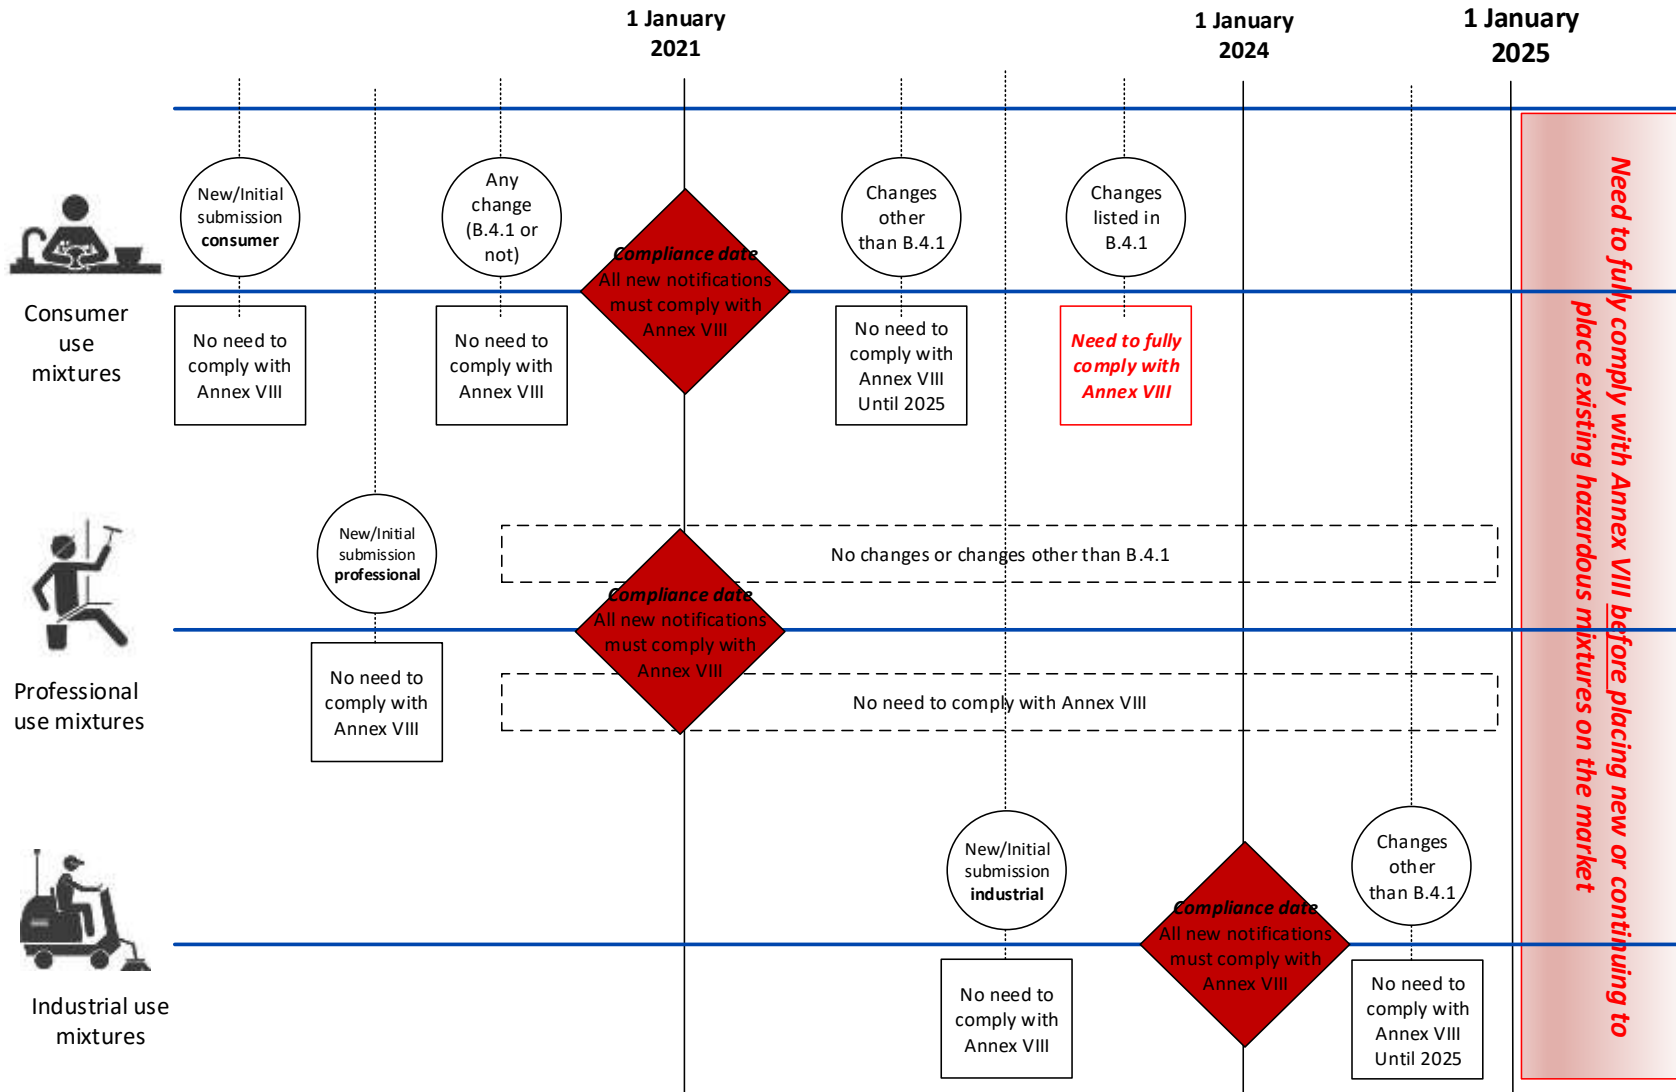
1 January 2021

1 January 2024

1 January 2025

Consumer use mixtures

New/Initial submission consumer

No need to comply with Annex VIII

Any change (B.4.1 or not)

No need to comply with Annex VIII

Compliance date All new notifications must comply with Annex VIII

Changes other than B.4.1

No need to comply with Annex VIII Until 2025

Changes listed in B.4.1

Need to fully comply with Annex VIII

Professional use mixtures

New/Initial submission professional

No need to comply with Annex VIII

No changes or changes other than B.4.1

Compliance date All new notifications must comply with Annex VIII

No need to comply with Annex VIII

Industrial use mixtures

New/Initial submission industrial

No need to comply with Annex VIII

Compliance date All new notifications must comply with Annex VIII

Changes other than B.4.1

No need to comply with Annex VIII Until 2025

Need to fully comply with Annex VIII before placing new or continuing to place existing hazardous mixtures on the market